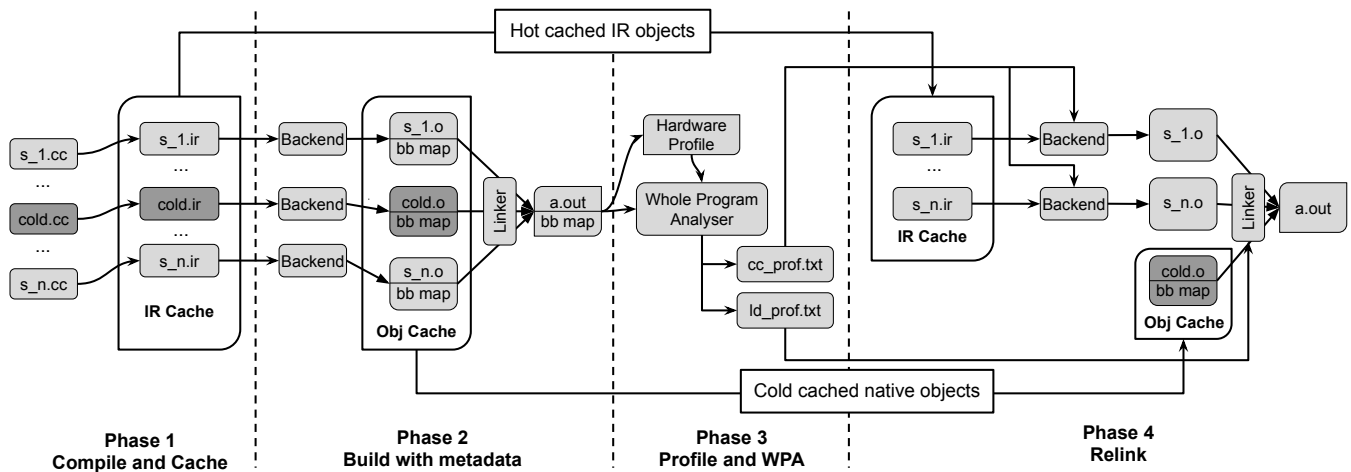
Hot cached IR objects

s_1.cc
...
cold.cc
...
s_n.cc

s_1.ir
...
cold.ir
...
s_n.ir
IR Cache

Backend
Backend
Backend

s_1.o
bb map
cold.o
bb map
s_n.o
bb map
Obj Cache

Linker

a.out
bb map

Hardware Profile

Whole Program Analyser

cc_prof.txt
ld_prof.txt

s_1.ir
...
s_n.ir
IR Cache

Backend
Backend

s_1.o
s_n.o

cold.o
bb map
Obj Cache

Linker

a.out

Cold cached native objects

Phase 1
Compile and Cache

Phase 2
Build with metadata

Phase 3
Profile and WPA

Phase 4
Relink